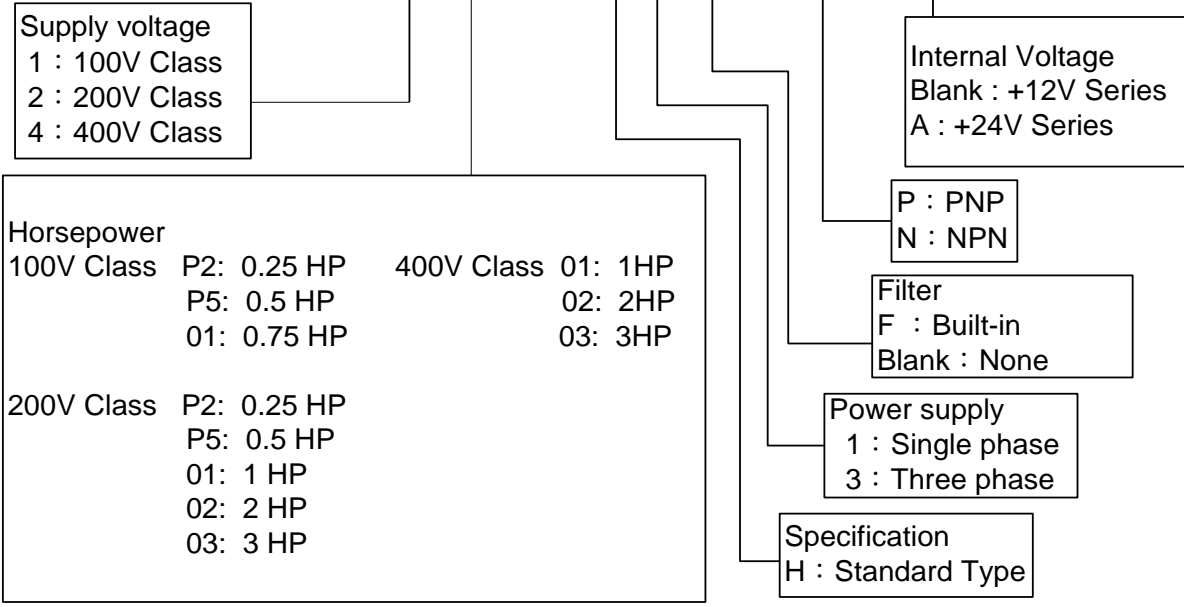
Supply voltage
1：100V Class
2：200V Class
4：400V Class

Internal Voltage
Blank : +12V Series
A : +24V Series

P：PNP
N：NPN

Horsepower
100V Class P2: 0.25 HP
P5: 0.5 HP
01: 0.75 HP

400V Class 01: 1HP
02: 2HP
03: 3HP

200V Class P2: 0.25 HP
P5: 0.5 HP
01: 1 HP
02: 2 HP
03: 3 HP

Filter
F ：Built-in
Blank：None

Power supply
1：Single phase
3：Three phase

Specification
H：Standard Type